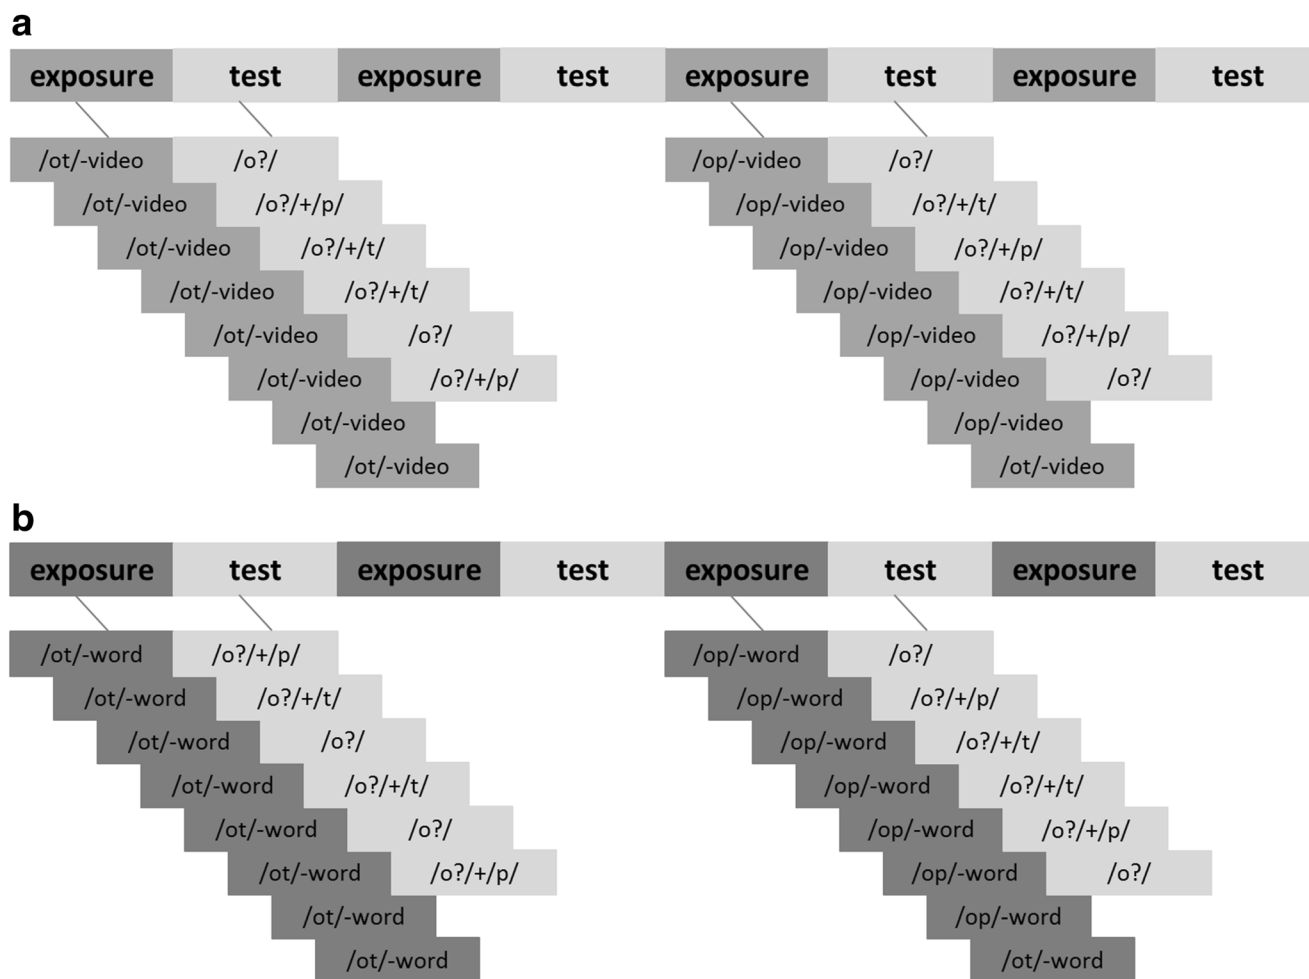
a

| exposure | test | exposure | test | exposure | test | exposure | test |
|---|---|---|---|---|---|---|---|

/ot/-video /o?/
/ot/-video /o?/+/p/
/ot/-video /o?/+/t/
/ot/-video /o?/+/t/
/ot/-video /o?/
/ot/-video /o?/+/p/
/ot/-video
/ot/-video

/op/-video /o?/
/op/-video /o?/+/t/
/op/-video /o?/+/p/
/op/-video /o?/+/t/
/op/-video /o?/+/p/
/op/-video /o?/
/op/-video
/ot/-video

b

| exposure | test | exposure | test | exposure | test | exposure | test |
|---|---|---|---|---|---|---|---|

/ot/-word /o?/+/p/
/ot/-word /o?/+/t/
/ot/-word /o?/
/ot/-word /o?/+/t/
/ot/-word /o?/
/ot/-word /o?/+/p/
/ot/-word
/ot/-word

/op/-word /o?/
/op/-word /o?/+/p/
/op/-word /o?/+/t/
/op/-word /o?/+/t/
/op/-word /o?/+/p/
/op/-word /o?/
/op/-word
/ot/-word